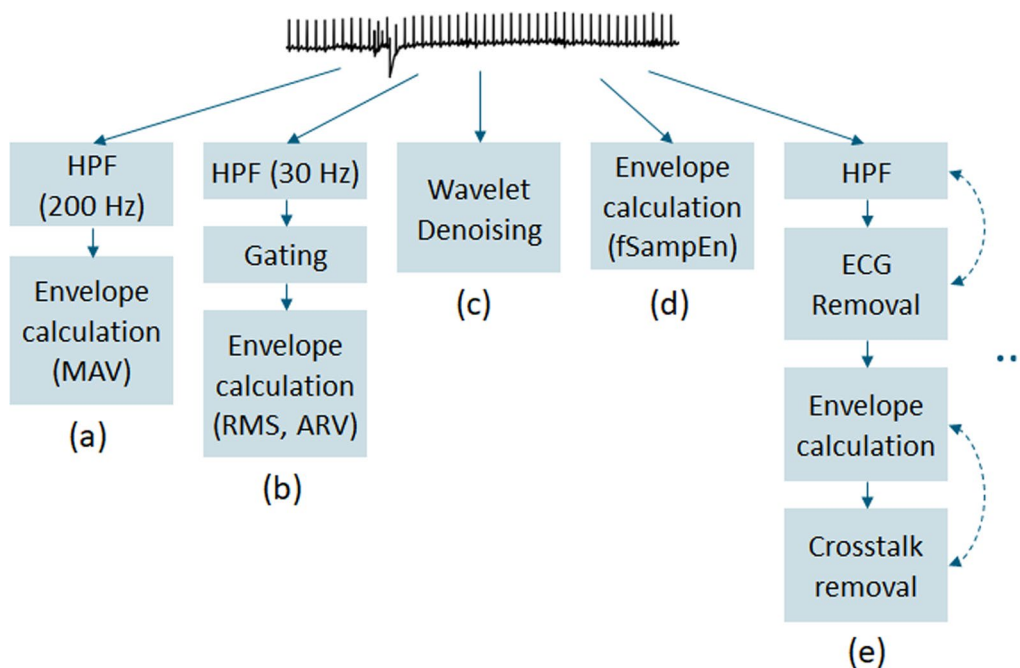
HPF (200 Hz)

Envelope calculation (MAV)

(a)

HPF (30 Hz)

Gating

Envelope calculation (RMS, ARV)

(b)

Wavelet Denoising

(c)

Envelope calculation (fSampEn)

(d)

HPF

ECG Removal

Envelope calculation

Crosstalk removal

(e)

..